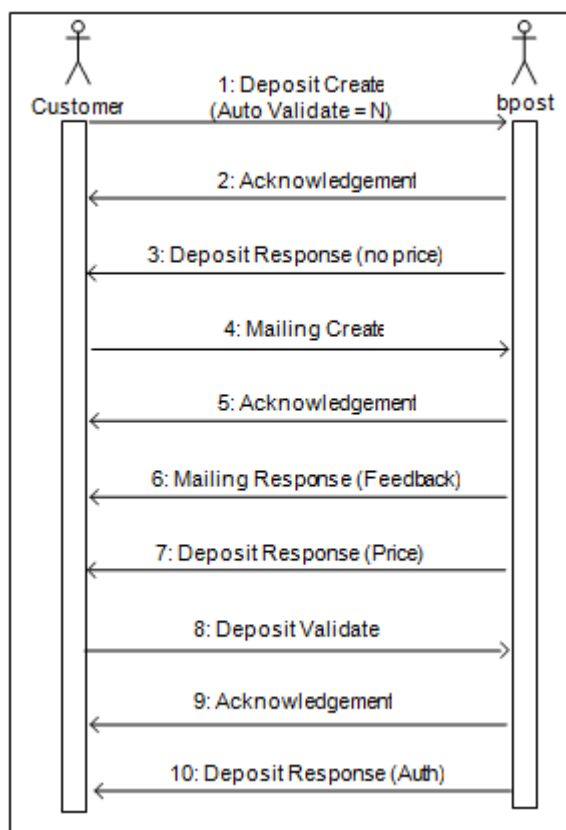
Customer

bpost

1: Deposit Create (Auto Validate = N)

2: Acknowledgement

3: Deposit Response (no price)

4: Mailing Create

5: Acknowledgement

6: Mailing Response (Feedback)

7: Deposit Response (Price)

8: Deposit Validate

9: Acknowledgement

10: Deposit Response (Auth)